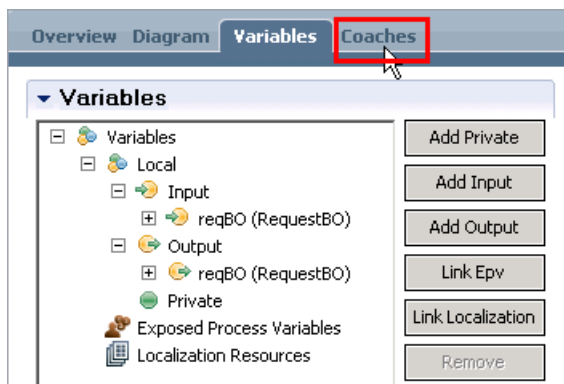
Overview Diagram Variables Coaches

Variables

Variables
Local
Input
reqBO (RequestBO)
Output
reqBO (RequestBO)
Private
Exposed Process Variables
Localization Resources

Add Private
Add Input
Add Output
Link Epv
Link Localization
Remove